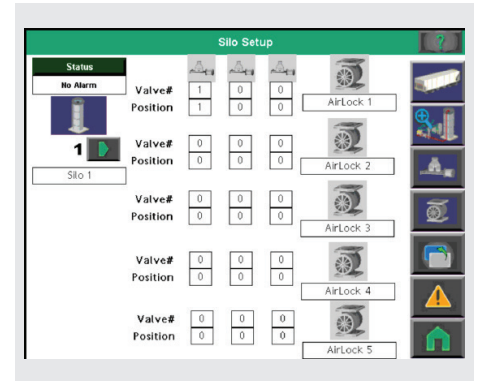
Silo Setup

?

Status

No Alarm

1

Silo 1

| | | | | |
|---|---|---|---|---|
| Valve# | 1 | 0 | 0 | AirLock 1 |
| Position | 1 | 0 | 0 | |
| Valve# | 0 | 0 | 0 | AirLock 2 |
| Position | 0 | 0 | 0 | |
| Valve# | 0 | 0 | 0 | AirLock 3 |
| Position | 0 | 0 | 0 | |
| Valve# | 0 | 0 | 0 | AirLock 4 |
| Position | 0 | 0 | 0 | |
| Valve# | 0 | 0 | 0 | AirLock 5 |
| Position | 0 | 0 | 0 | |